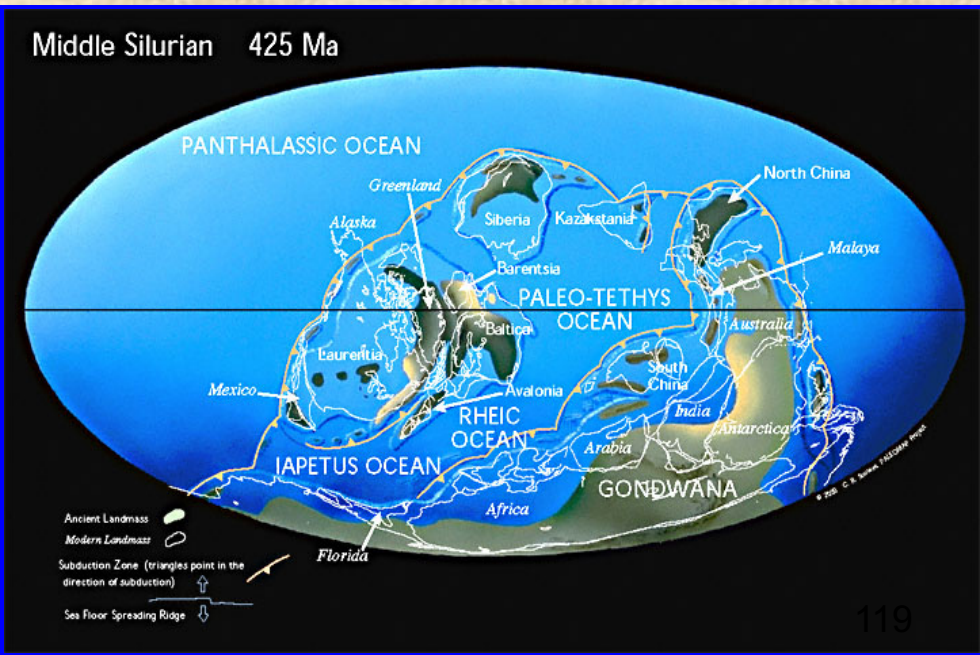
Middle Silurian 425 Ma

PANTHALASSIC OCEAN

Greenland

Alaska

Siberia

Kazakstania

North China

Malaya

Barentsia

PALEO-TETHYS OCEAN

Baltica

Australia

Laurentia

South China

Mexico

Avalonia

RHEIC OCEAN

India

Antarctica

Arabia

IAPETUS OCEAN

GONDWANA

Africa

Florida

Ancient Landmass

Modern Landmass

Subduction Zone (triangles point in the direction of subduction)

Sea Floor Spreading Ridge

© 2000 C. R. Scotese, PALEOMAP Project

119